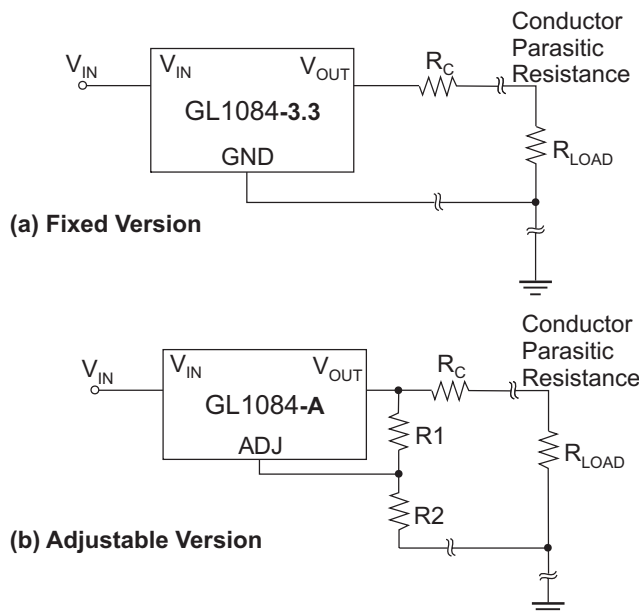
$V_{IN}$

$V_{IN}$

$V_{OUT}$

GL1084-**3.3**

GND

$R_C$

Conductor Parasitic Resistance

$R_{LOAD}$

**(a) Fixed Version**

$V_{IN}$

$V_{IN}$

$V_{OUT}$

GL1084-**A**

ADJ

R1

R2

$R_C$

Conductor Parasitic Resistance

$R_{LOAD}$

**(b) Adjustable Version**